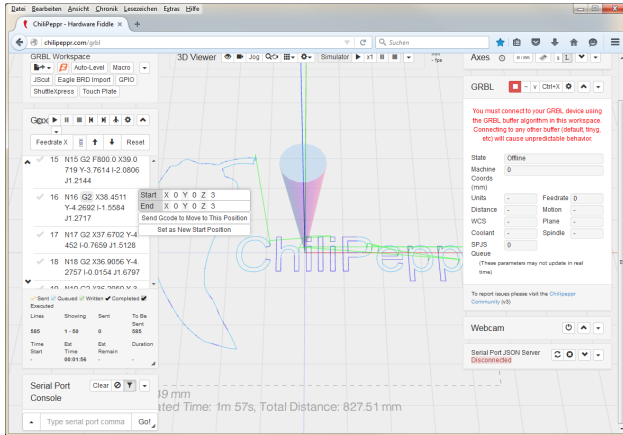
Datei Bearbeiten Ansicht Chronik Lesezeichen Extras Hilfe

ChiliPeppr - Hardware Fiddle ×

chilipeppr.com/grbl

Suchen

GRBL Workspace

Auto-Level Macro

JScut Eagle BRD Import GPIO

ShuttleXpress Touch Plate

3D Viewer Jog Simulator x1

Axes

Gcode

Feedrate X Reset

15 N15 G2 F800.0 X39.0719 Y-3.7614 I-2.0806 J1.2144

16 N16 G2 X38.4511 Y-4.2692 I-1.5584 J1.2717

17 N17 G2 X37.6702 Y-4.452 I-0.7659 J1.5128

18 N18 G2 X36.9056 Y-4.2757 I-0.0154 J1.6797

Start X 0 Y 0 Z 3

End X 0 Y 0 Z 3

Send Gcode to Move to This Position

Set as New Start Position

Sent Queued Written Completed Executed

| Lines | Showing | Sent | To Be Sent |
|---|---|---|---|
| 585 | 1 - 50 | 0 | 585 |
| Time Start | Est Time | Est Remain | Duration |
| | 00:01:56 | | |

ChiliPepp

ed Time: 1m 57s, Total Distance: 827.51 mm

Serial Port Console

Clear

Type serial port comma

Go!

GRBL

Ctrl+X

You must connect to your GRBL device using the GRBL buffer algorithm in this workspace. Connecting to any other buffer (default, tinyg, etc) will cause unpredictable behavior.

State Offline

Machine Coords (mm) 0

Units - Feedrate 0

Distance - Motion -

WCS - Plane -

Coolant - Spindle -

SPJS Queue 0

(These parameters may not update in real time)

To report issues please visit the ChiliPeppr Community (v3)

Webcam

Serial Port JSON Server Disconnected